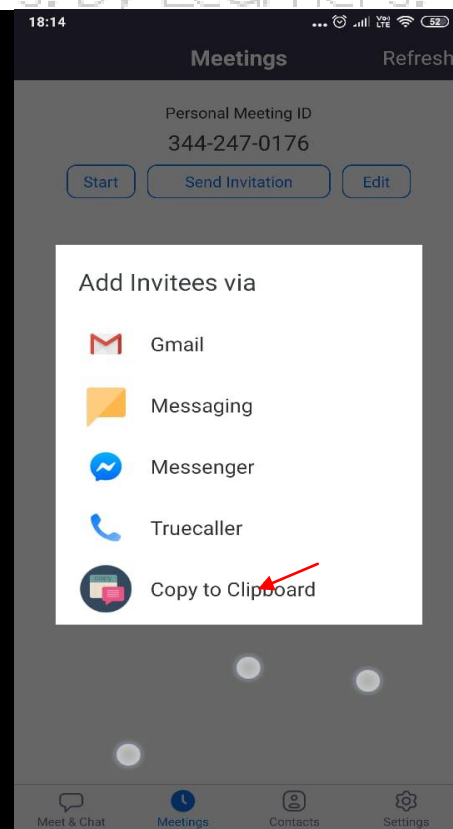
18:14 52

Meetings Refresh

Personal Meeting ID
344-247-0176

Start Send Invitation Edit

Add Invitees via

Gmail

Messaging

Messenger

Truecaller

Copy to Clipboard

Meet & Chat Meetings Contacts Settings